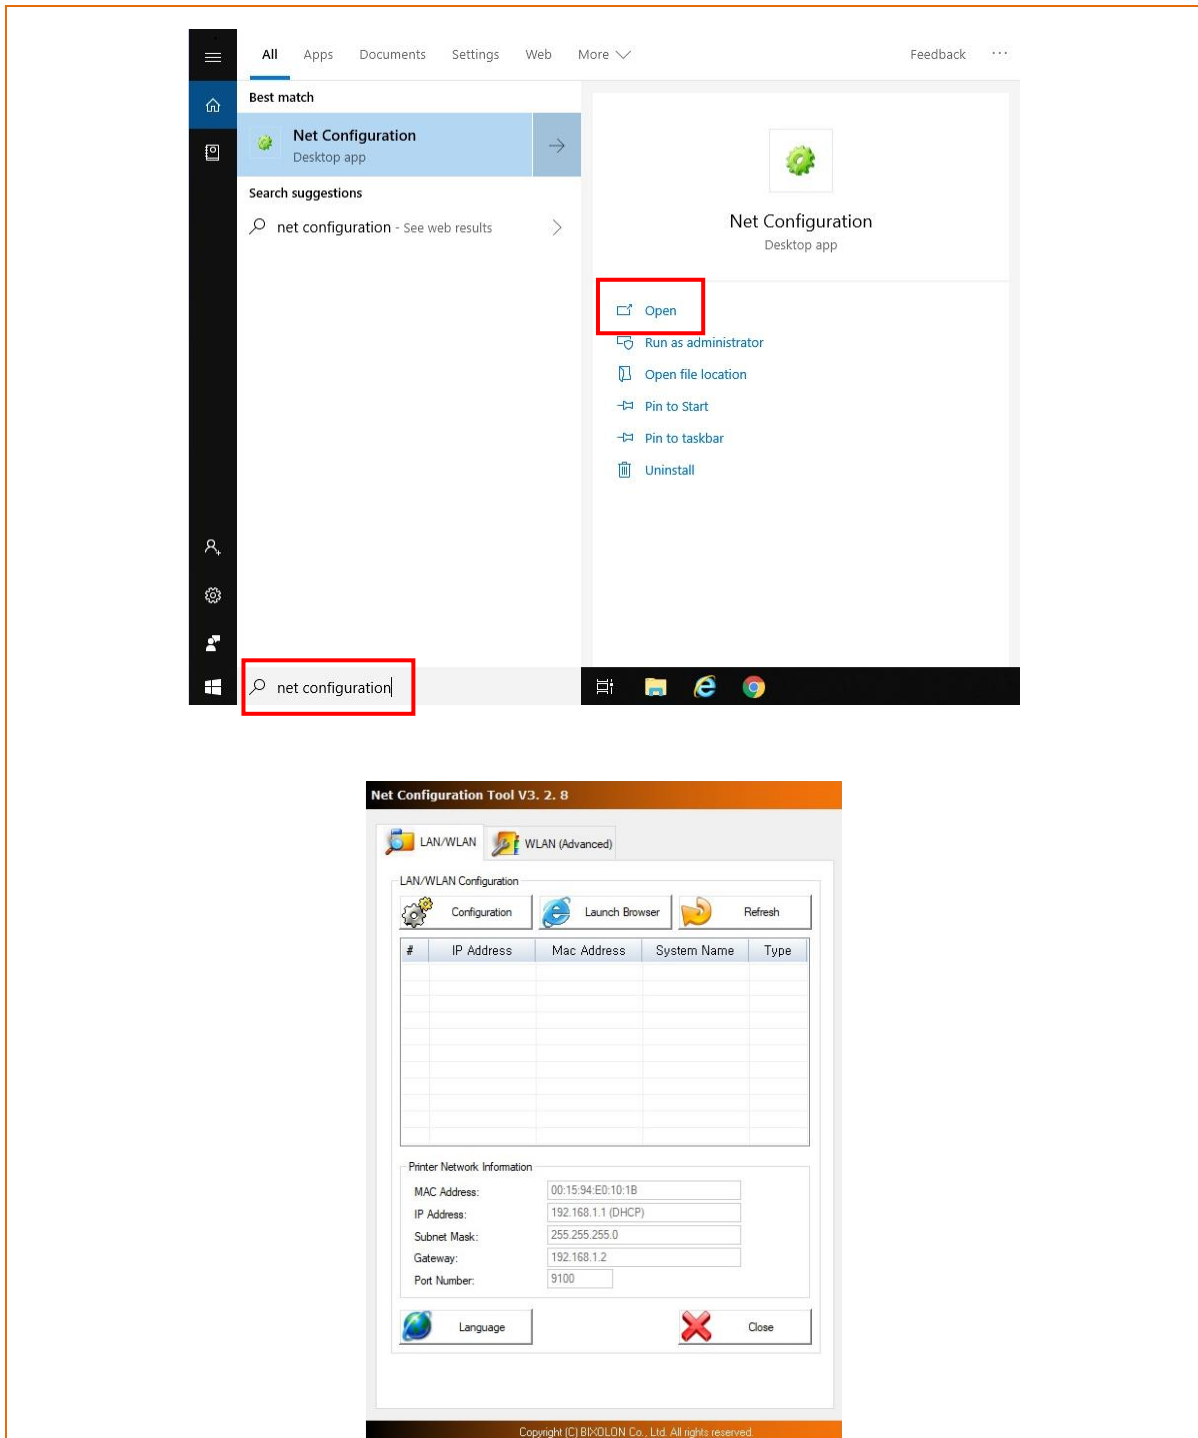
All Apps Documents Settings Web More Feedback ···

Best match

Net Configuration
Desktop app

Search suggestions

net configuration - See web results

Net Configuration
Desktop app

Open
Run as administrator
Open file location
Pin to Start
Pin to taskbar
Uninstall

net configuration

Net Configuration Tool V3. 2. 8

LAN/WLAN WLAN (Advanced)

LAN/WLAN Configuration

Configuration Launch Browser Refresh

| # | IP Address | Mac Address | System Name | Type |
|---|---|---|---|---|

Printer Network Information

MAC Address: 00:15:94:E0:10:1B
IP Address: 192.168.1.1 (DHCP)
Subnet Mask: 255.255.255.0
Gateway: 192.168.1.2
Port Number: 9100

Language Close

Copyright (C) BIXOLON Co., Ltd. All rights reserved.